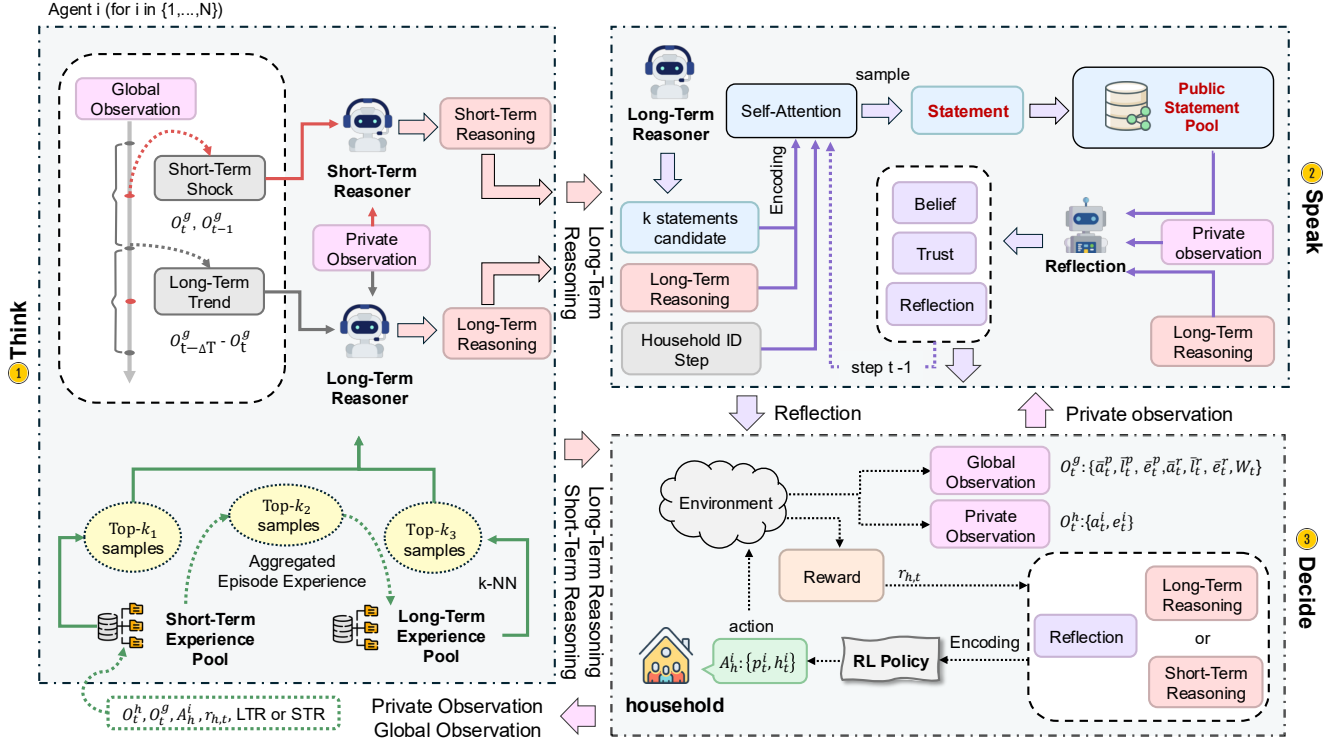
Agent i (for i in {1,...,N})

Global Observation

Short-Term Shock

$O_t^g, O_{t-1}^g$

Long-Term Trend

$O_{t-\Delta T}^g - O_t^g$

Short-Term Reasoner

Private Observation

Long-Term Reasoner

Short-Term Reasoning

Long-Term Reasoning

① Think

Top-$k_1$ samples

Top-$k_2$ samples

Top-$k_3$ samples

Aggregated Episode Experience

k-NN

Short-Term Experience Pool

Long-Term Experience Pool

$O_t^h, O_t^g, A_h^i, r_{h,t}$, LTR or STR

Long-Term Reasoning

Long-Term Reasoner

sample

Self-Attention

Statement

Public Statement Pool

Encoding

k statements candidate

Long-Term Reasoning

Household ID Step

Belief

Trust

Reflection

Reflection

Private observation

Long-Term Reasoning

step t -1

② Speak

Reflection

Private observation

Long-Term Reasoning Short-Term Reasoning

Environment

Global Observation

$O_t^g: \{\bar{a}_t^p, \bar{l}_t^p, \bar{e}_t^p, \bar{a}_t^r, \bar{l}_t^r, \bar{e}_t^r, W_t\}$

Private Observation

$O_t^h: \{a_t^i, e_t^i\}$

Reward

$r_{h,t}$

Reflection

Long-Term Reasoning

or

Short-Term Reasoning

action

$A_h^i: \{p_t^i, h_t^i\}$

RL Policy

Encoding

household

③ Decide

Private Observation Global Observation